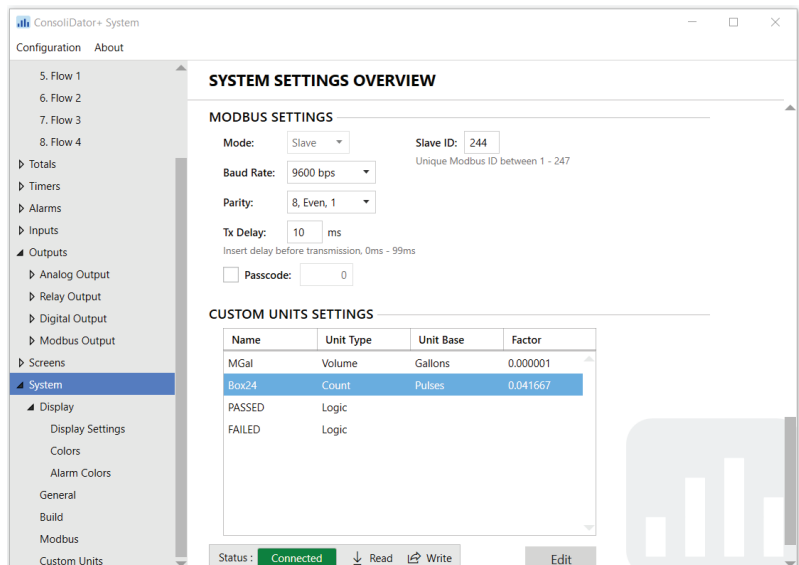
ConsoliDator+ System

Configuration About

5. Flow 1
6. Flow 2
7. Flow 3
8. Flow 4
Totals
Timers
Alarms
Inputs
Outputs
Analog Output
Relay Output
Digital Output
Modbus Output
Screens
System
Display
Display Settings
Colors
Alarm Colors
General
Build
Modbus
Custom Units

SYSTEM SETTINGS OVERVIEW

MODBUS SETTINGS

Mode: Slave

Slave ID: 244

Unique Modbus ID between 1 - 247

Baud Rate: 9600 bps

Parity: 8, Even, 1

Tx Delay: 10 ms

Insert delay before transmission, 0ms - 99ms

Passcode: 0

CUSTOM UNITS SETTINGS

| Name | Unit Type | Unit Base | Factor |
|---|---|---|---|
| MGal | Volume | Gallons | 0.000001 |
| Box24 | Count | Pulses | 0.041667 |
| PASSED | Logic | | |
| FAILED | Logic | | |

Status : Connected Read Write

Edit